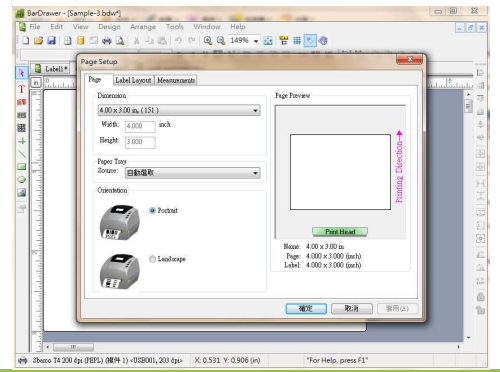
BarDrawer - [Sample-3.bdw*]

File Edit View Design Arrange Tools Window Help

149%

Label1*

Page Setup

Page | Label Layout | Measurements

Dimension

4.00 x 3.00 in. (151)

Width: 4.000 inch

Height: 3.000

Paper Tray

Source: 自動選取

Orientation

Portrait

Landscape

Page Preview

Printing Direction

Print Head

Name: 4.00 x 3.00 in.
Page: 4.000 x 3.000 (inch)
Label: 4.000 x 3.000 (inch)

確定 取消 套用(A)

Sbarco T4 200 dpi (PEPL) (複件 1) <USB001, 203 dpi> X: 0.531 Y: 0.906 (in) "For Help, press F1"